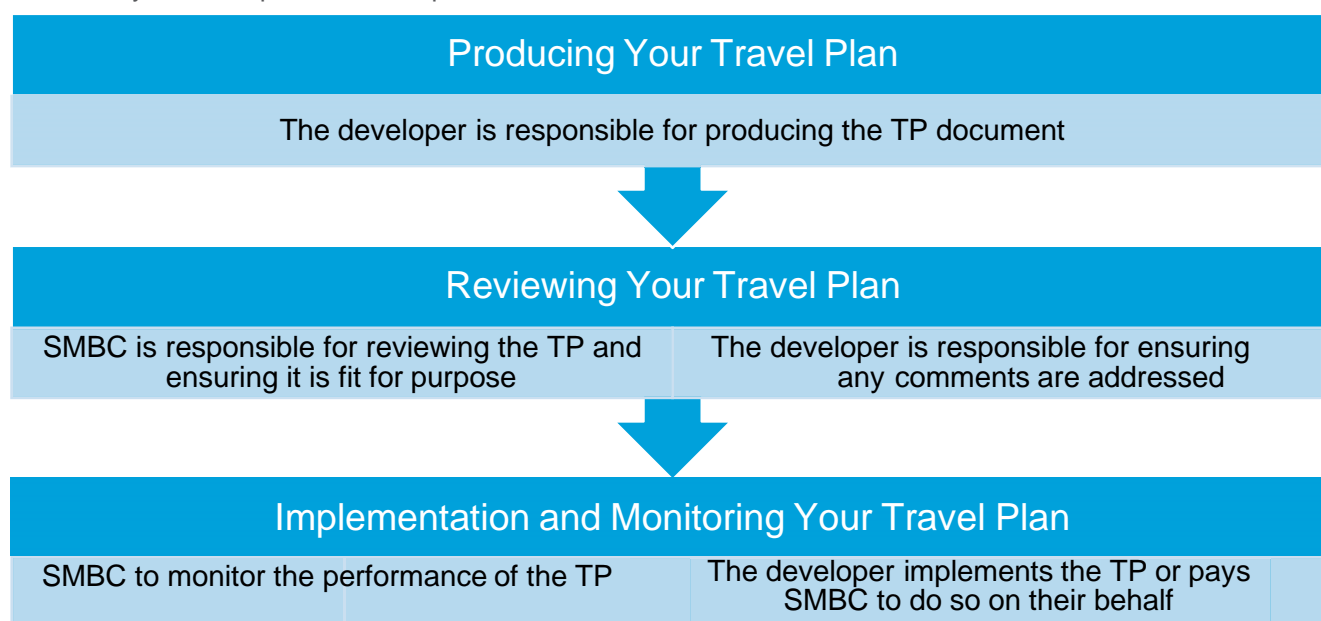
Producing Your Travel Plan

The developer is responsible for producing the TP document

Reviewing Your Travel Plan

SMBC is responsible for reviewing the TP and ensuring it is fit for purpose

The developer is responsible for ensuring any comments are addressed

Implementation and Monitoring Your Travel Plan

SMBC to monitor the performance of the TP

The developer implements the TP or pays SMBC to do so on their behalf